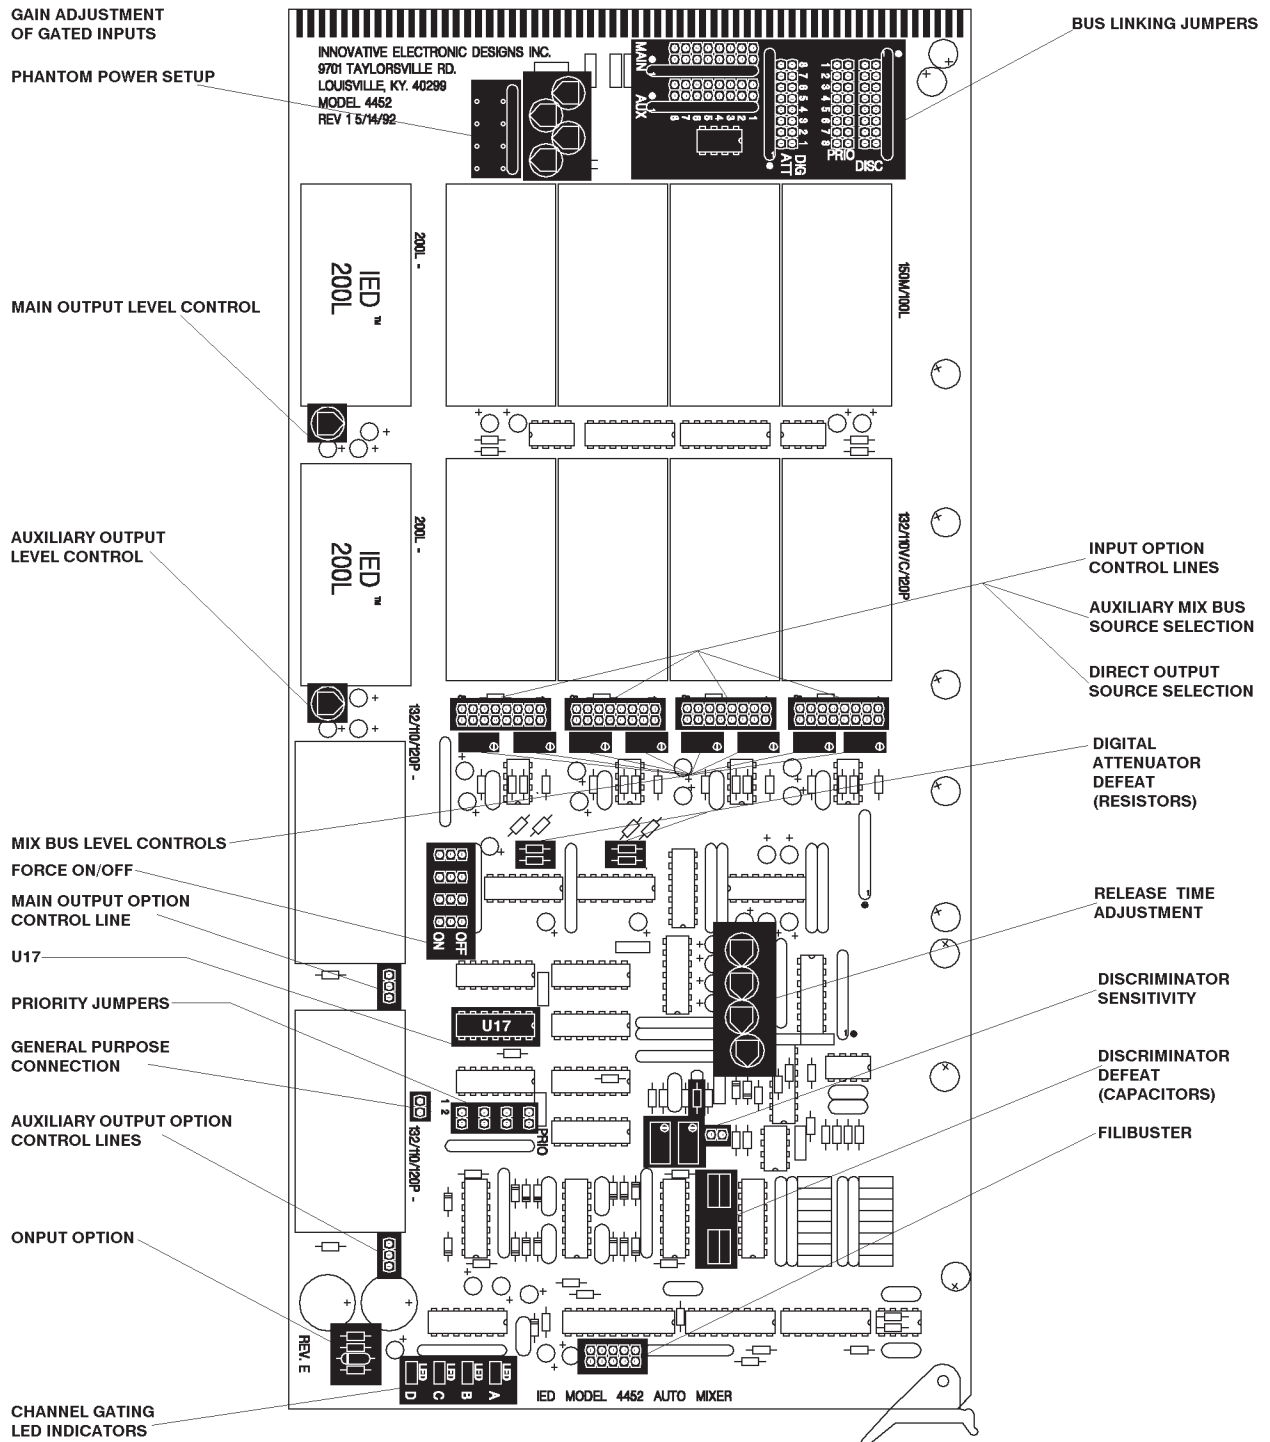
GAIN ADJUSTMENT OF GATED INPUTS

PHANTOM POWER SETUP

BUS LINKING JUMPERS

INNOVATIVE ELECTRONIC DESIGNS INC.
9701 TAYLORSVILLE RD.
LOUISVILLE, KY. 40299
MODEL 4452
REV 1 5/14/92

MAIN
AUX
8 7 6 5 4 3 2 1
8 7 6 5 4 3 2 1 DIG ATT
1 2 3 4 5 6 7 8
PRIO
DISC

MAIN OUTPUT LEVEL CONTROL

200L -
IED™ 200L

150M/100L

AUXILIARY OUTPUT LEVEL CONTROL

200L -
IED™ 200L

132/110V/C/120P

INPUT OPTION CONTROL LINES

AUXILIARY MIX BUS SOURCE SELECTION

DIRECT OUTPUT SOURCE SELECTION

132/110/120P -

DIGITAL ATTENUATOR DEFEAT (RESISTORS)

MIX BUS LEVEL CONTROLS

FORCE ON/OFF

ON OFF

MAIN OUTPUT OPTION CONTROL LINE

RELEASE TIME ADJUSTMENT

U17

U17

DISCRIMINATOR SENSITIVITY

PRIORITY JUMPERS

GENERAL PURPOSE CONNECTION

DISCRIMINATOR DEFEAT (CAPACITORS)

1 2
PRIO

132/110/120P -

AUXILIARY OUTPUT OPTION CONTROL LINES

FILIBUSTER

ONPUT OPTION

REV. E

LED D LED C LED B LED A

IED MODEL 4452 AUTO MIXER

CHANNEL GATING LED INDICATORS